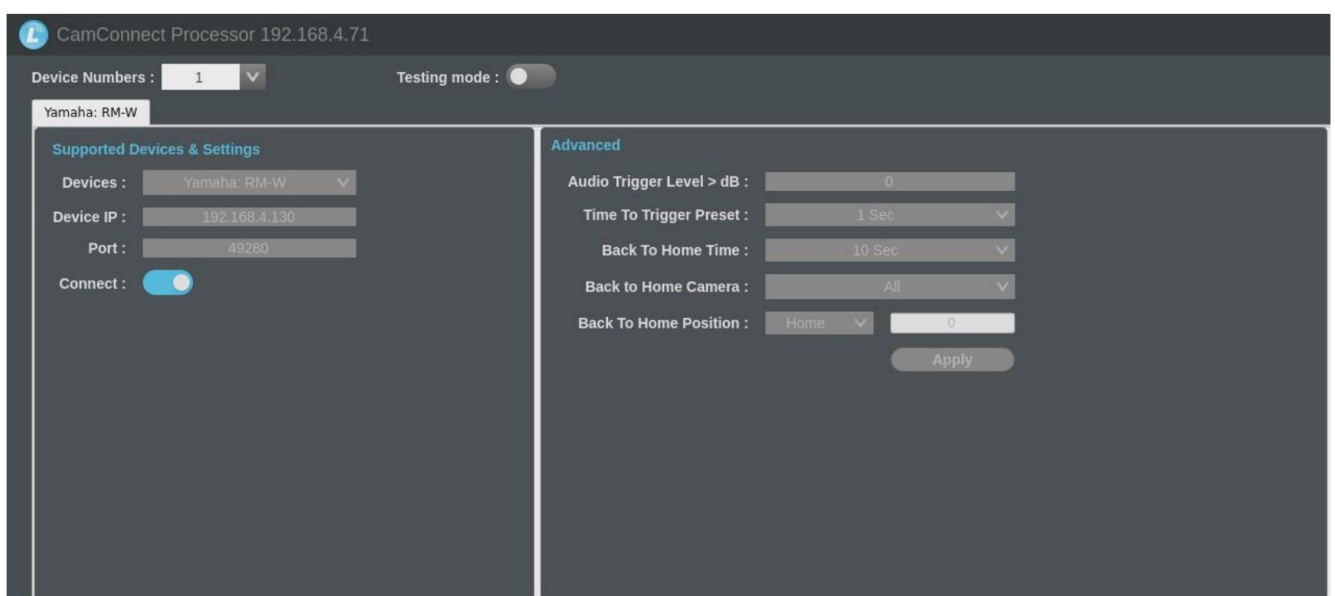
CamConnect Processor 192.168.4.71

Device Numbers : 1

Testing mode :

Yamaha: RM-W

Supported Devices & Settings

Devices : Yamaha: RM-W

Device IP : 192.168.4.130

Port : 49280

Connect :

Advanced

Audio Trigger Level > dB : 0

Time To Trigger Preset : 1 Sec

Back To Home Time : 10 Sec

Back to Home Camera : All

Back To Home Position : Home 0

Apply